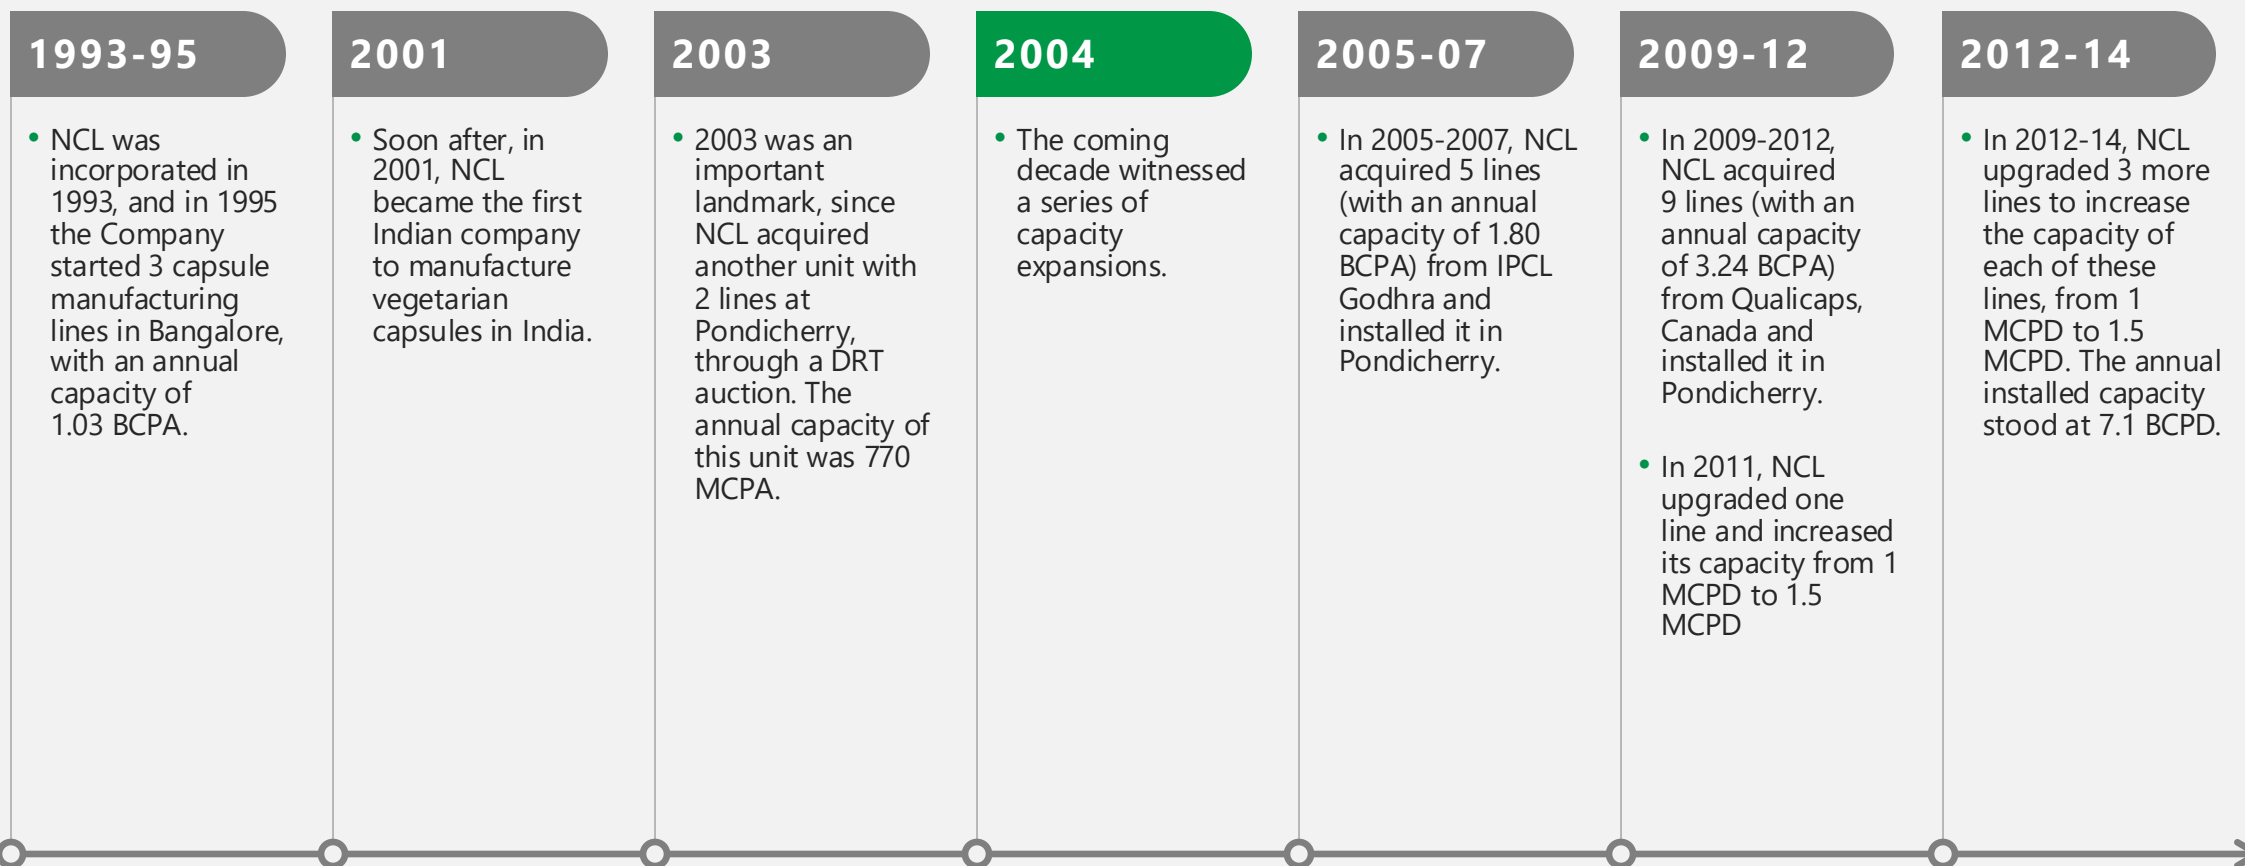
1993-95

• NCL was incorporated in 1993, and in 1995 the Company started 3 capsule manufacturing lines in Bangalore, with an annual capacity of 1.03 BCPA.

2001

• Soon after, in 2001, NCL became the first Indian company to manufacture vegetarian capsules in India.

2003

• 2003 was an important landmark, since NCL acquired another unit with 2 lines at Pondicherry, through a DRT auction. The annual capacity of this unit was 770 MCPA.

2004

• The coming decade witnessed a series of capacity expansions.

2005-07

• In 2005-2007, NCL acquired 5 lines (with an annual capacity of 1.80 BCPA) from IPCL Godhra and installed it in Pondicherry.

2009-12

• In 2009-2012, NCL acquired 9 lines (with an annual capacity of 3.24 BCPA) from Qualicaps, Canada and installed it in Pondicherry.

• In 2011, NCL upgraded one line and increased its capacity from 1 MCPD to 1.5 MCPD

2012-14

• In 2012-14, NCL upgraded 3 more lines to increase the capacity of each of these lines, from 1 MCPD to 1.5 MCPD. The annual installed capacity stood at 7.1 BCPD.